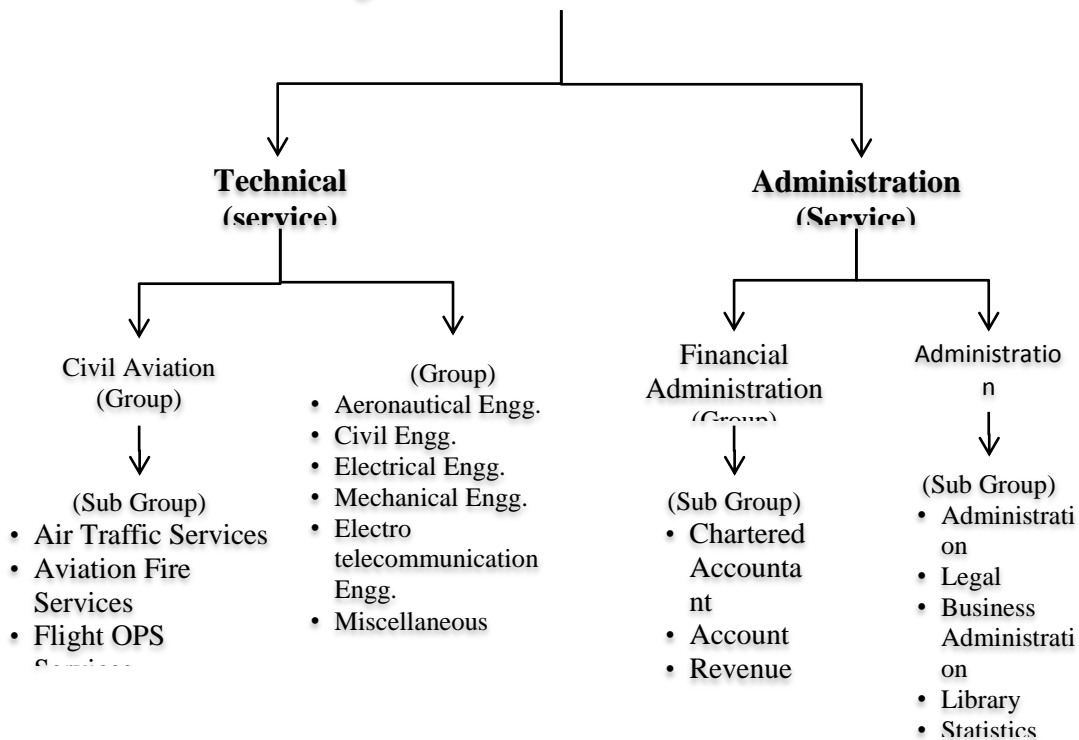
Technical (service)

Administration (Service)

Civil Aviation (Group)

(Sub Group)
- Air Traffic Services
- Aviation Fire Services
- Flight OPS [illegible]

(Group)
- Aeronautical Engg.
- Civil Engg.
- Electrical Engg.
- Mechanical Engg.
- Electro telecommunication Engg.
- Miscellaneous

Financial Administration (Group)

(Sub Group)
- Chartered Accountant
- Account
- Revenue

Administration

(Sub Group)
- Administration
- Legal
- Business Administration
- Library
- Statistics